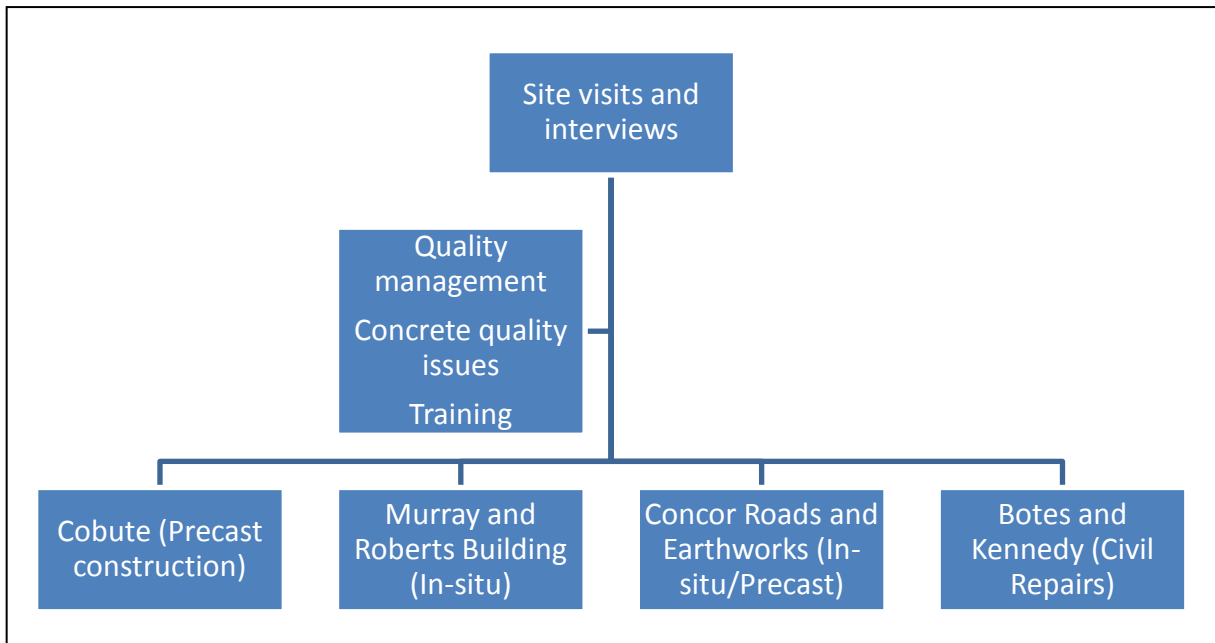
Site visits and interviews

Quality management

Concrete quality issues

Training

Cobute (Precast construction)

Murray and Roberts Building (In-situ)

Concor Roads and Earthworks (In-situ/Precast)

Botes and Kennedy (Civil Repairs)